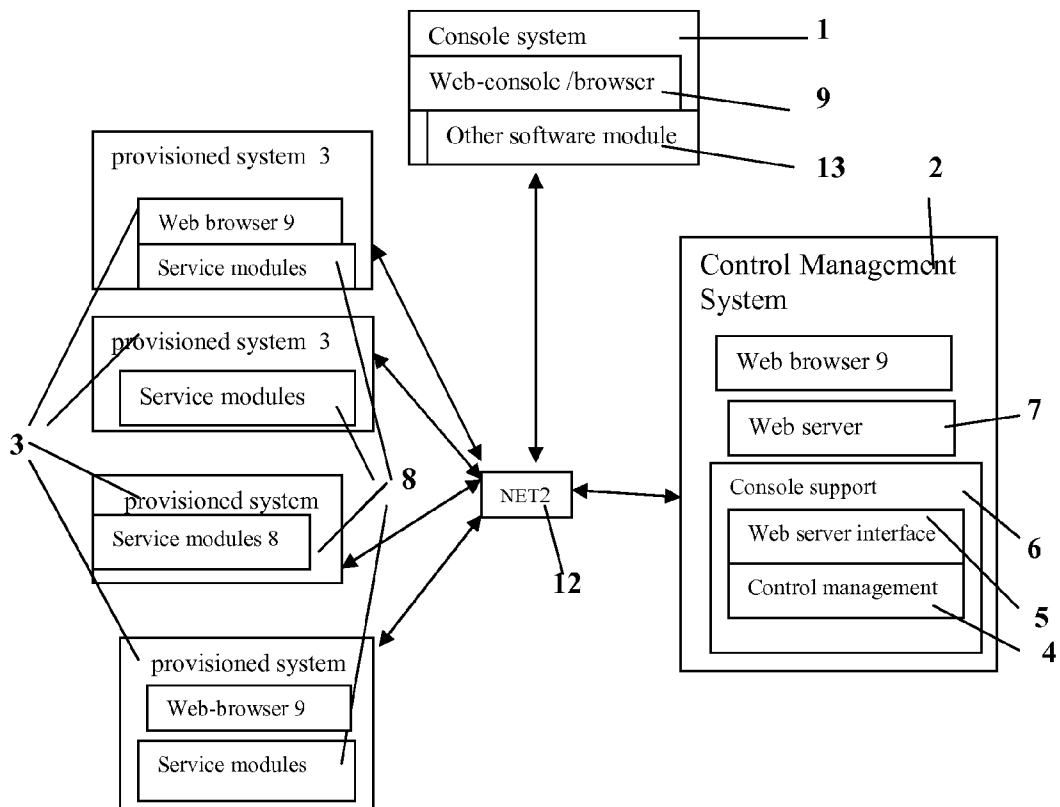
Console system
1
Web-console /browser
9
Other software module
13
2
provisioned system 3
Web browser 9
Service modules
provisioned system 3
Service modules
3
provisioned system
8
Service modules 8
provisioned system
Web-browser 9
Service modules
NET2
12
Control Management System
Web browser 9
Web server
7
Console support
6
Web server interface
5
Control management
4